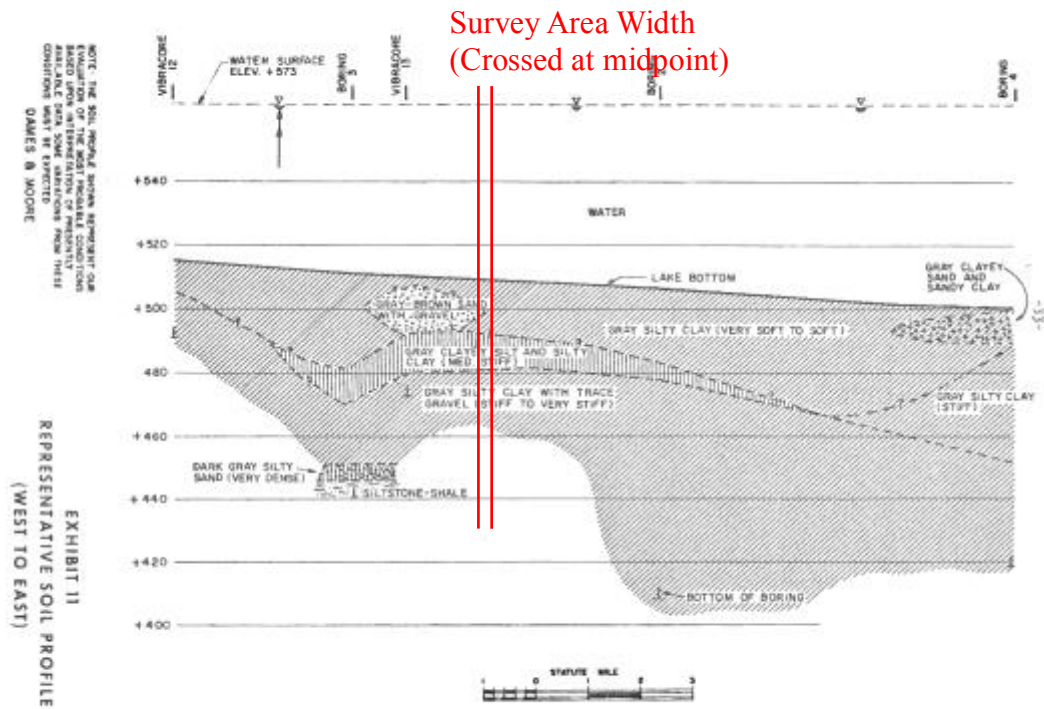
Survey Area Width
(Crossed at midpoint)

NOTE: THE SOIL PROFILE SHOWN REPRESENT OUR EVALUATION OF THE MOST PROBABLE CONDITIONS BASED UPON INTERPRETATION OF PRESENTLY AVAILABLE DATA. SOME VARIATIONS FROM THESE CONDITIONS MUST BE EXPECTED.
DAMES & MOORE

VIBRACORE 12
WATER SURFACE ELEV. +573
BORING 3
VIBRACORE 13
BORING 2
BORING 4

+540
+520
+500
480
+460
+440
+420
+400

WATER
LAKE BOTTOM
GRAY CLAYEY SAND AND SANDY CLAY
GRAY-BROWN SAND WITH GRAVEL
GRAY SILTY CLAY (VERY SOFT TO SOFT)
GRAY CLAYEY SILT AND SILTY CLAY (MED STIFF)
GRAY SILTY CLAY WITH TRACE GRAVEL (STIFF TO VERY STIFF)
GRAY SILTY CLAY (STIFF)
DARK GRAY SILTY SAND (VERY DENSE)
SILTSTONE-SHALE
BOTTOM OF BORING

-13-

STATUTE MILE
1 0 1 2 3

EXHIBIT 11
REPRESENTATIVE SOIL PROFILE
(WEST TO EAST)